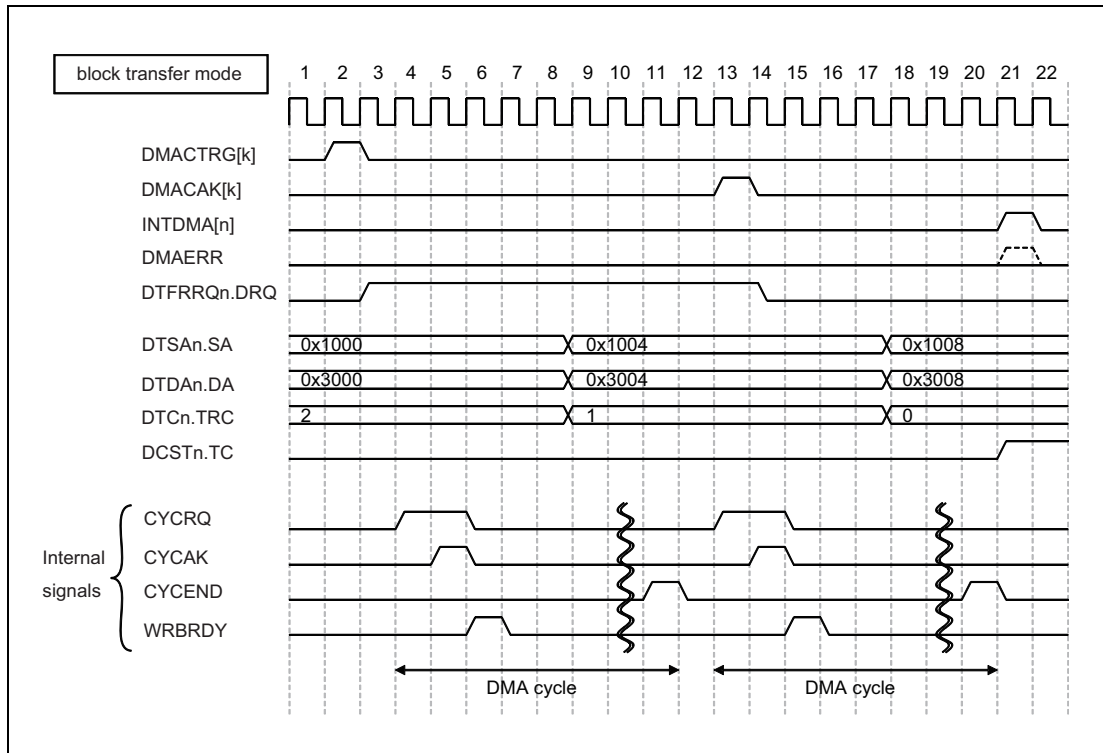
block transfer mode

1 2 3 4 5 6 7 8 9 10 11 12 13 14 15 16 17 18 19 20 21 22

DMACTRG[k]

DMACAK[k]

INTDMA[n]

DMAERR

DTFRRQn.DRQ

DTSAn.SA 0x1000 0x1004 0x1008

DTDAn.DA 0x3000 0x3004 0x3008

DTCn.TRC 2 1 0

DCSTn.TC

Internal signals

CYCRQ

CYCAK

CYCEND

WRBRDY

DMA cycle

DMA cycle